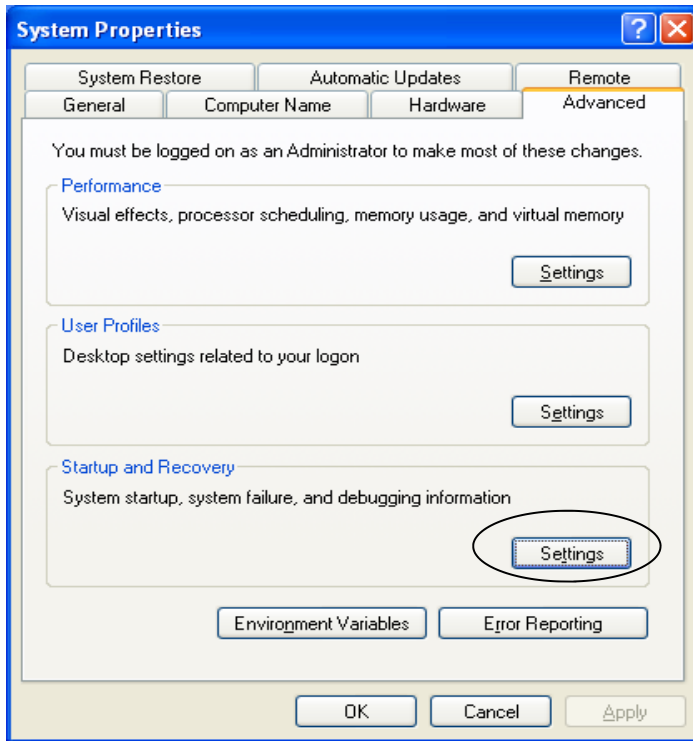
System Properties

System Restore | Automatic Updates | Remote
General | Computer Name | Hardware | Advanced

You must be logged on as an Administrator to make most of these changes.

Performance
Visual effects, processor scheduling, memory usage, and virtual memory
Settings

User Profiles
Desktop settings related to your logon
Settings

Startup and Recovery
System startup, system failure, and debugging information
Settings

Environment Variables
Error Reporting

OK
Cancel
Apply